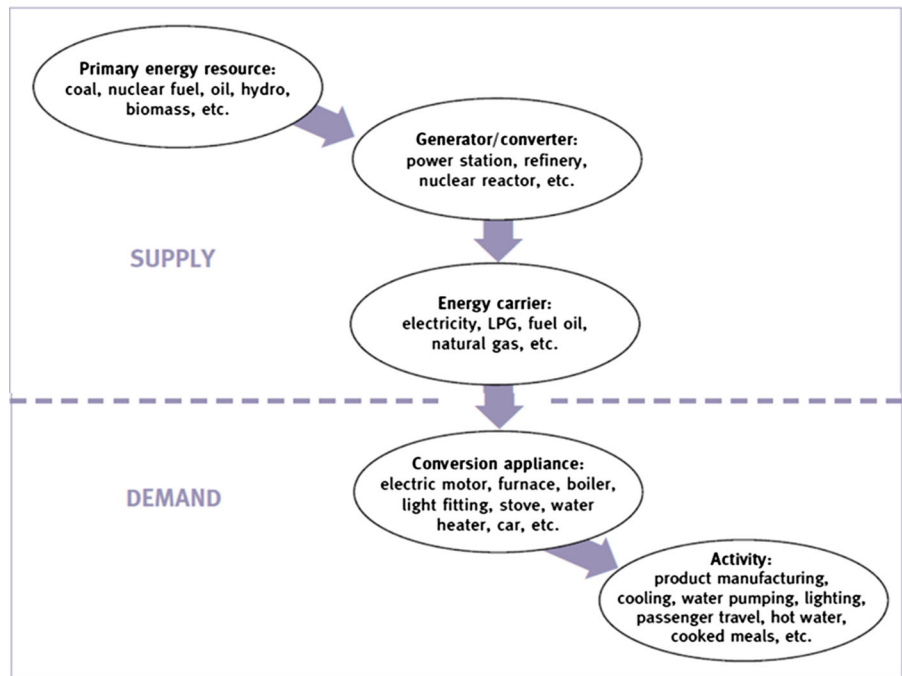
Primary energy resource:
coal, nuclear fuel, oil, hydro, biomass, etc.

Generator/converter:
power station, refinery, nuclear reactor, etc.

SUPPLY

Energy carrier:
electricity, LPG, fuel oil, natural gas, etc.

DEMAND

Conversion appliance:
electric motor, furnace, boiler, light fitting, stove, water heater, car, etc.

Activity:
product manufacturing, cooling, water pumping, lighting, passenger travel, hot water, cooked meals, etc.